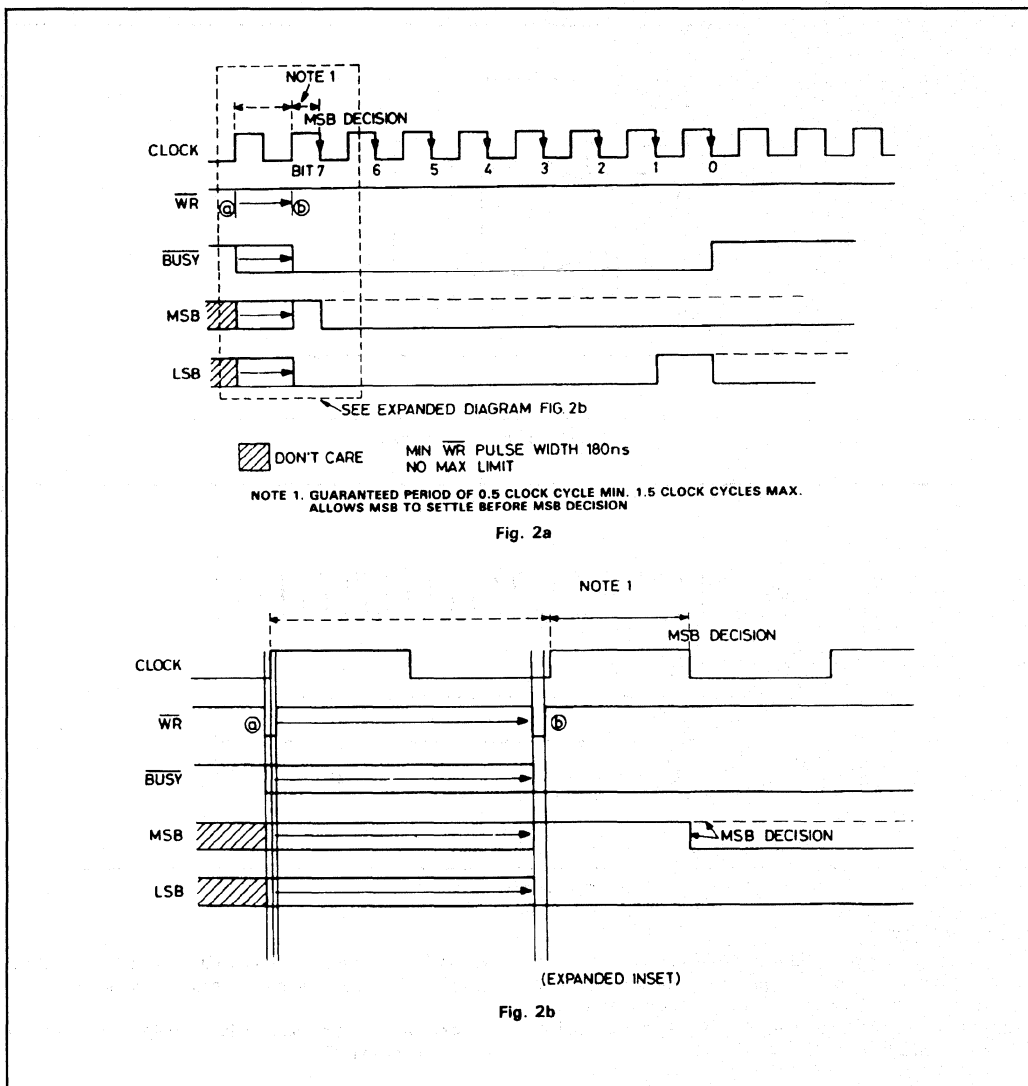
NOTE 1

MSB DECISION

CLOCK

BIT 7 6 5 4 3 2 1 0

$\overline{WR}$

ⓐ ⓑ

$\overline{BUSY}$

MSB

LSB

SEE EXPANDED DIAGRAM FIG. 2b

DON'T CARE

MIN $\overline{WR}$ PULSE WIDTH 180ns
NO MAX LIMIT

NOTE 1. GUARANTEED PERIOD OF 0.5 CLOCK CYCLE MIN. 1.5 CLOCK CYCLES MAX. ALLOWS MSB TO SETTLE BEFORE MSB DECISION

Fig. 2a

NOTE 1

MSB DECISION

CLOCK

$\overline{WR}$

ⓐ ⓑ

$\overline{BUSY}$

MSB

MSB DECISION

LSB

(EXPANDED INSET)

Fig. 2b